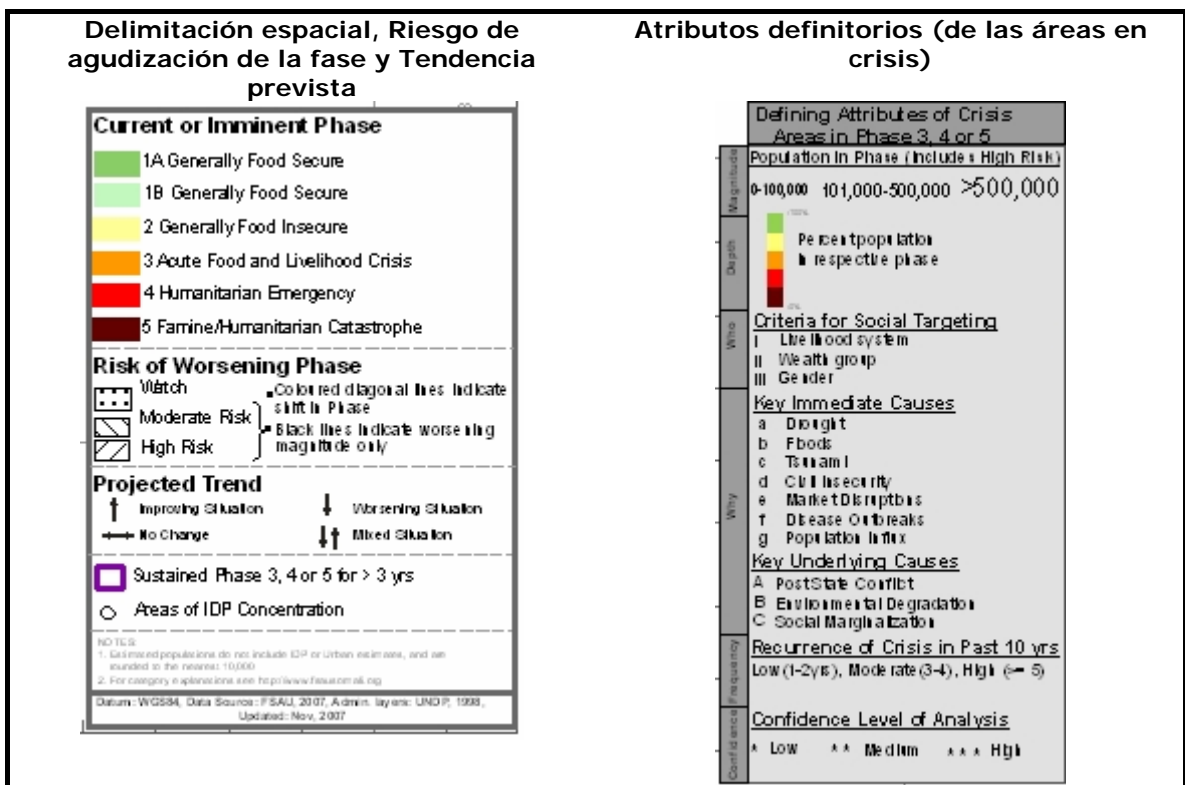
| Delimitación espacial, Riesgo de agudización de la fase y Tendencia prevista | Atributos definitorios (de las áreas en crisis) |
|---|---|

Current or Imminent Phase
1A Generally Food Secure
1B Generally Food Secure
2 Generally Food Insecure
3 Acute Food and Livelihood Crisis
4 Humanitarian Emergency
5 Famine/Humanitarian Catastrophe

Risk of Worsening Phase
Watch
Moderate Risk
High Risk
Coloured diagonal lines indicate shift in Phase
Black lines indicate worsening magnitude only

Projected Trend
Improving Situation
Worsening Situation
No Change
Mixed Situation

Sustained Phase 3, 4 or 5 for > 3 yrs
Areas of IDP Concentration

NOTES:
1. Estimated populations do not include IDP or Urban estimates, and are rounded to the nearest 10,000
2. For category explanations see http://www.fsausomali.org

Datum: WGS84, Data Source: FSAU, 2007, Admin. layers: UNDP, 1998, Updated: Nov, 2007

Defining Attributes of Crisis Areas in Phase 3, 4 or 5

Magnitude
Population in Phase (Includes High Risk)
0-100,000 101,000-500,000 >500,000

Depth
100%
Percent population in respective phase
0%

Who
Criteria for Social Targeting
I Livelihood system
II Wealth group
III Gender

Why
Key Immediate Causes
a Drought
b Floods
c Tsunami
d Civil Insecurity
e Market Disruptions
f Disease Outbreaks
g Population Influx
Key Underlying Causes
A Post State Conflict
B Environmental Degradation
C Social Marginalization

Frequency
Recurrence of Crisis in Past 10 yrs
Low (1-2yrs), Moderate (3-4), High (>= 5)

Confidence
Confidence Level of Analysis
* Low ** Medium *** High